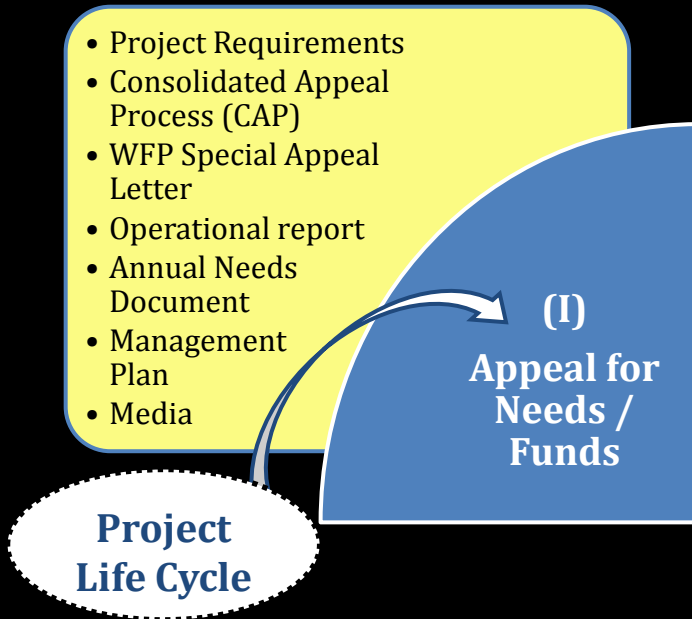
- Project Requirements
- Consolidated Appeal Process (CAP)
- WFP Special Appeal Letter
- Operational report
- Annual Needs Document
- Management Plan
- Media

(I)
Appeal for Needs / Funds

Project Life Cycle